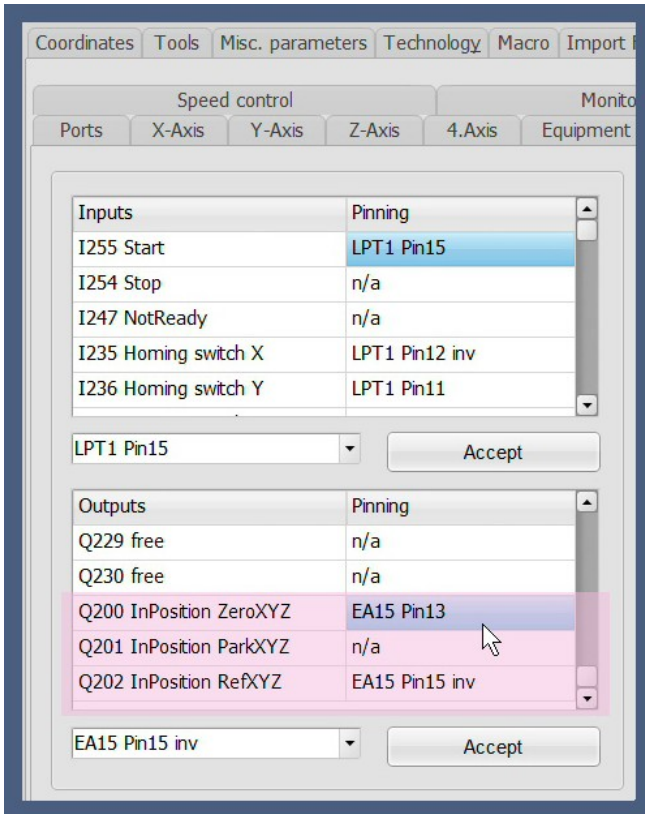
Coordinates | Tools | Misc. parameters | Technology | Macro | Import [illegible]

Speed control | Monito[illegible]

Ports | X-Axis | Y-Axis | Z-Axis | 4.Axis | Equipment

| Inputs | Pinning |
|---|---|
| I255 Start | LPT1 Pin15 |
| I254 Stop | n/a |
| I247 NotReady | n/a |
| I235 Homing switch X | LPT1 Pin12 inv |
| I236 Homing switch Y | LPT1 Pin11 |

LPT1 Pin15

Accept

| Outputs | Pinning |
|---|---|
| Q229 free | n/a |
| Q230 free | n/a |
| Q200 InPosition ZeroXYZ | EA15 Pin13 |
| Q201 InPosition ParkXYZ | n/a |
| Q202 InPosition RefXYZ | EA15 Pin15 inv |

EA15 Pin15 inv

Accept